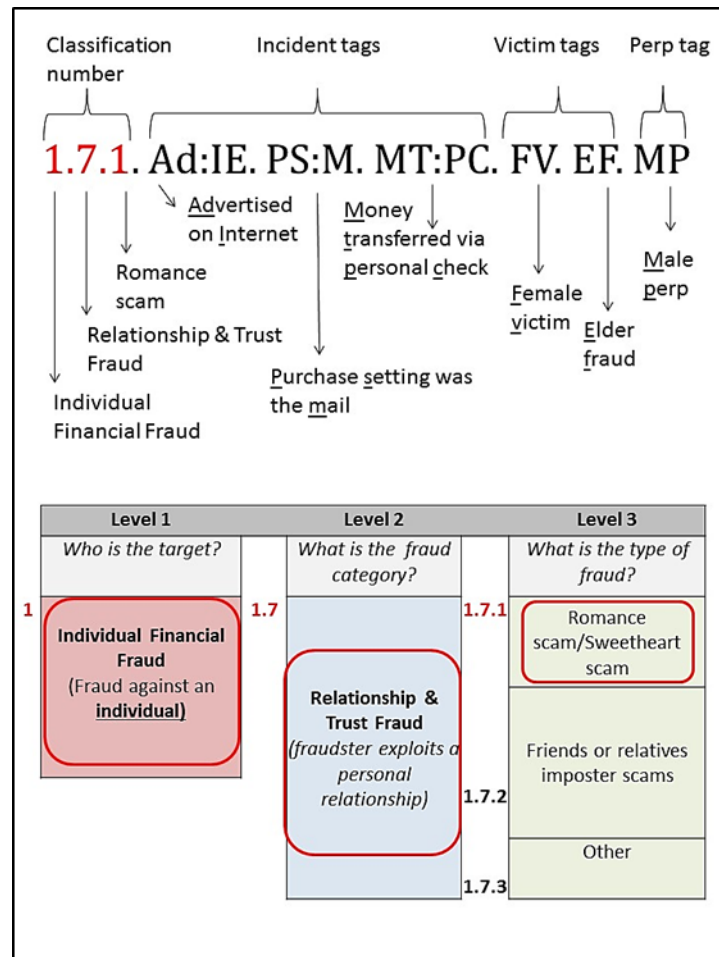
Classification number

Incident tags

Victim tags

Perp tag

1.7.1. Ad:IE. PS:M. MT:PC. FV. EF. MP

Advertised on Internet

Money transferred via personal check

Romance scam

Relationship & Trust Fraud

Individual Financial Fraud

Purchase setting was the mail

Female victim

Elder fraud

Male perp

| Level 1 | | Level 2 | | Level 3 |
|---|---|---|---|---|
| Who is the target? | | What is the fraud category? | | What is the type of fraud? |
| 1 Individual Financial Fraud (Fraud against an individual) | 1.7 | Relationship & Trust Fraud (fraudster exploits a personal relationship) | 1.7.1 | Romance scam/Sweetheart scam |
| | | | 1.7.2 | Friends or relatives imposter scams |
| | | | 1.7.3 | Other |